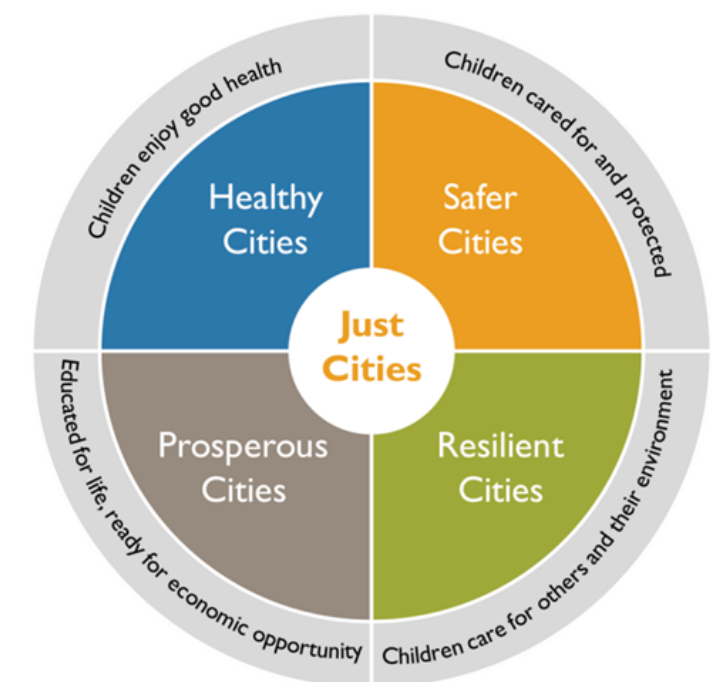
Children enjoy good health

Children cared for and protected

Healthy Cities

Safer Cities

Just Cities

Prosperous Cities

Resilient Cities

Educated for life, ready for economic opportunity

Children care for others and their environment